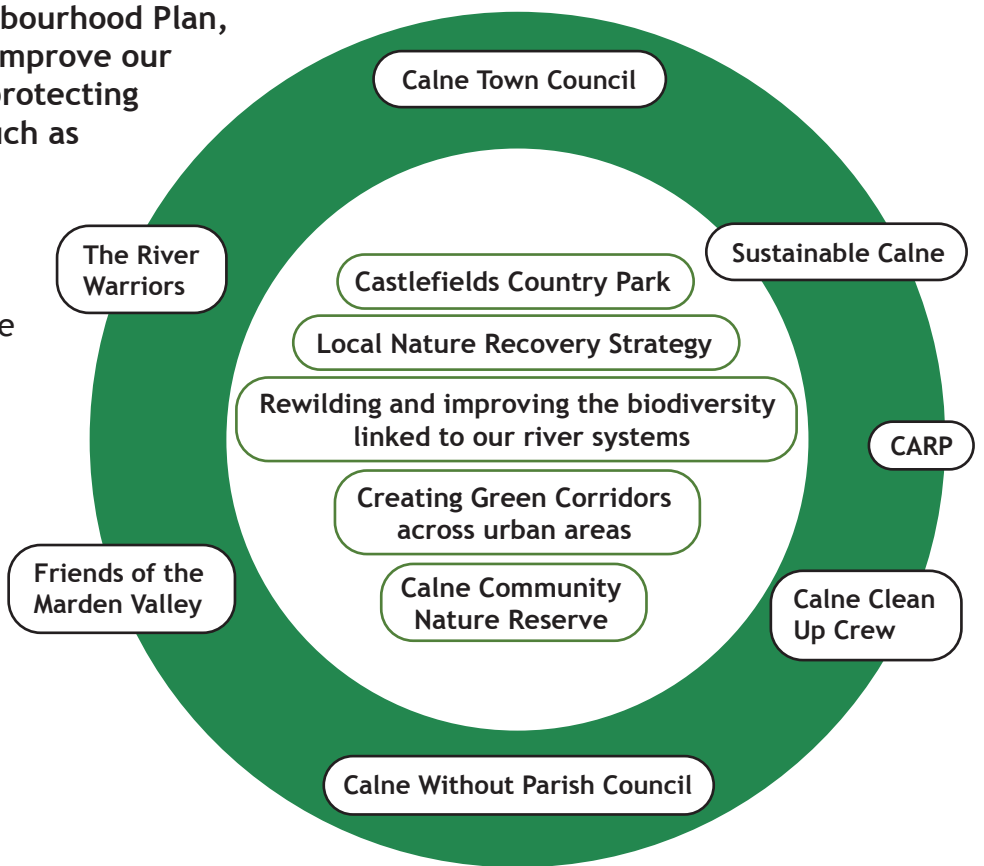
bourhood Plan,
mprove our
rotecting
ch as

e

Calne Town Council

The River Warriors

Sustainable Calne

Castlefields Country Park

Local Nature Recovery Strategy

Rewilding and improving the biodiversity linked to our river systems

CARP

Creating Green Corridors across urban areas

Calne Community Nature Reserve

Friends of the Marden Valley

Calne Clean Up Crew

Calne Without Parish Council